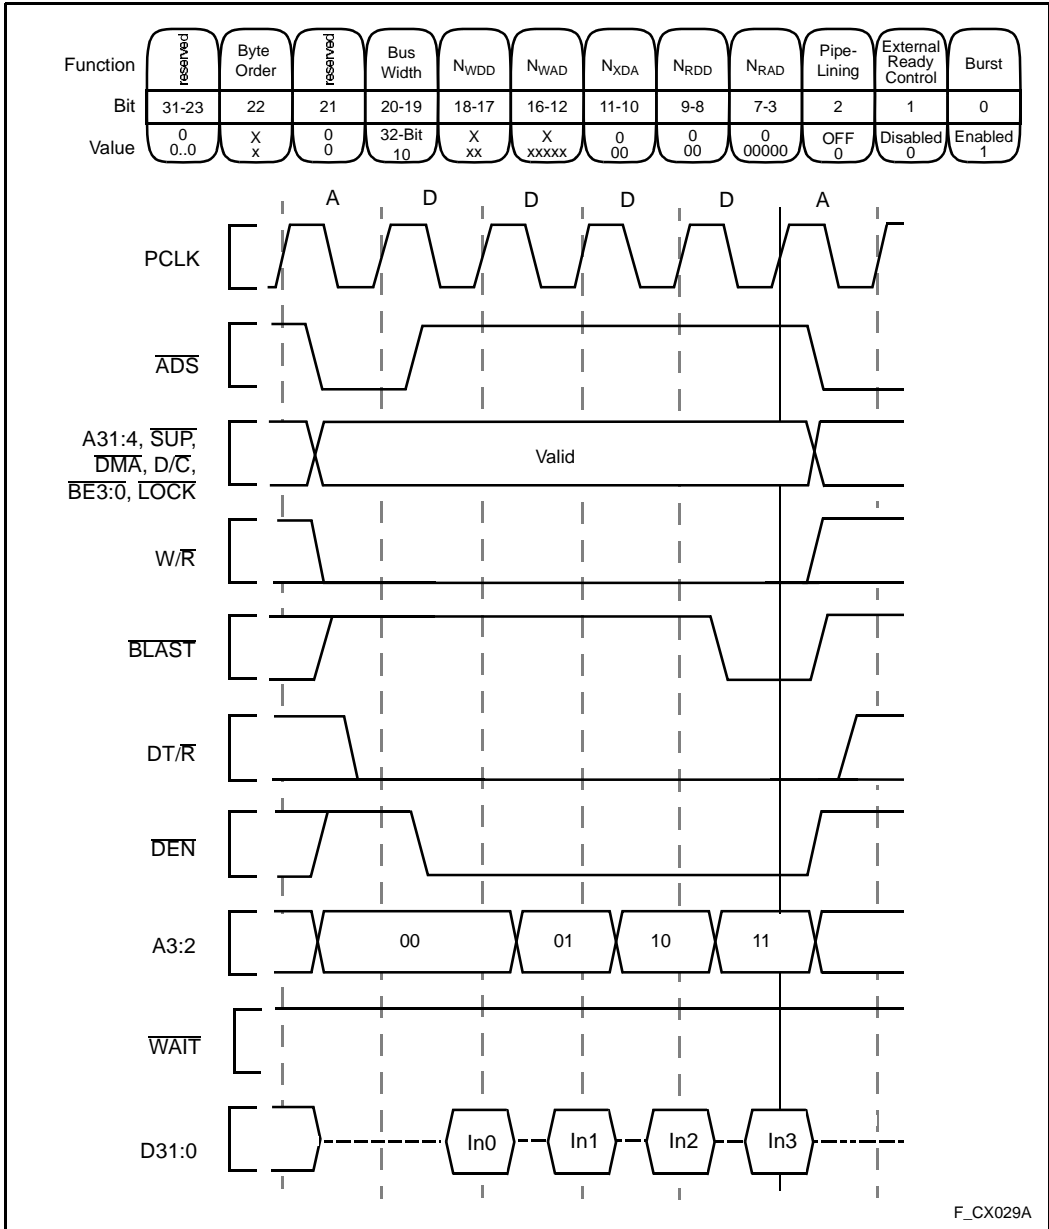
| Function | reserved | Byte Order | reserved | Bus Width | $N_{WDD}$ | $N_{WAD}$ | $N_{XDA}$ | $N_{RDD}$ | $N_{RAD}$ | Pipe-Lining | External Ready Control | Burst |
|---|---|---|---|---|---|---|---|---|---|---|---|---|
| Bit | 31-23 | 22 | 21 | 20-19 | 18-17 | 16-12 | 11-10 | 9-8 | 7-3 | 2 | 1 | 0 |
| Value | 0 0..0 | X x | 0 0 | 32-Bit 10 | X xx | X xxxxx | 0 00 | 0 00 | 0 00000 | OFF 0 | Disabled 0 | Enabled 1 |

A D D D D A

PCLK

$\overline{ADS}$

A31:4, $\overline{SUP}$, $\overline{DMA}$, D/$\overline{C}$, $\overline{BE3:0}$, $\overline{LOCK}$

Valid

W/$\overline{R}$

$\overline{BLAST}$

DT/$\overline{R}$

$\overline{DEN}$

A3:2

00 01 10 11

$\overline{WAIT}$

D31:0

In0 In1 In2 In3

F_CX029A